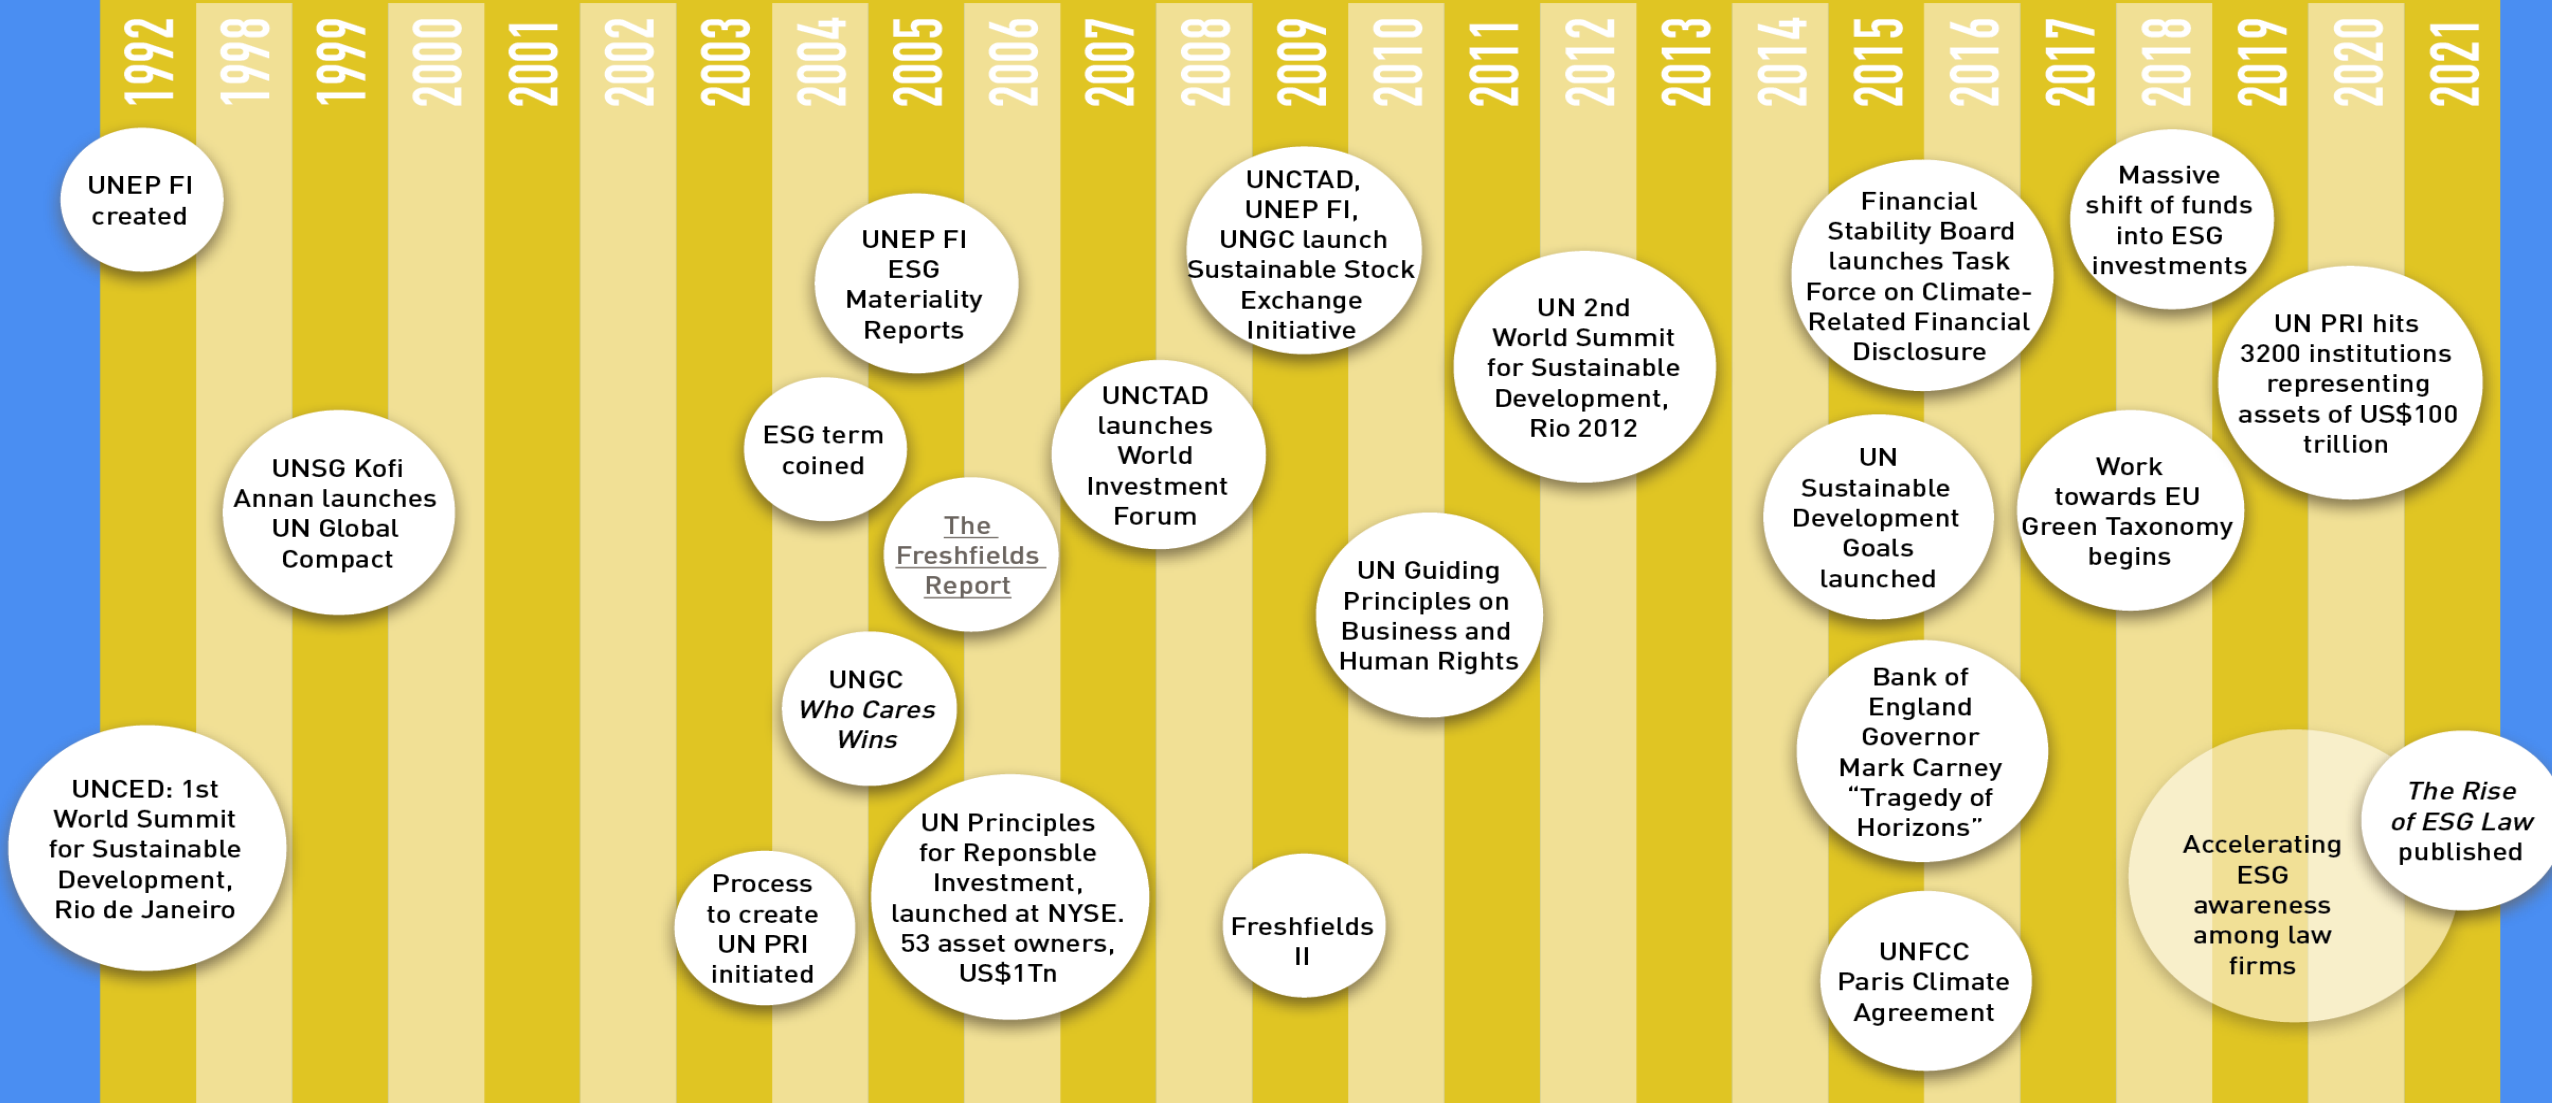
1992 1998 1999 2000 2001 2002 2003 2004 2005 2006 2007 2008 2009 2010 2011 2012 2013 2014 2015 2016 2017 2018 2019 2020 2021

UNEP FI created

UNSG Kofi Annan launches UN Global Compact

UNCED: 1st World Summit for Sustainable Development, Rio de Janeiro

UNEP FI ESG Materiality Reports

ESG term coined

The Freshfields Report

UNGC *Who Cares Wins*

Process to create UN PRI initiated

UN Principles for Reponsble Investment, launched at NYSE. 53 asset owners, US$1Tn

UNCTAD launches World Investment Forum

UNCTAD, UNEP FI, UNGC launch Sustainable Stock Exchange Initiative

Freshfields II

UN 2nd World Summit for Sustainable Development, Rio 2012

UN Guiding Principles on Business and Human Rights

Financial Stability Board launches Task Force on Climate-Related Financial Disclosure

UN Sustainable Development Goals launched

Bank of England Governor Mark Carney “Tragedy of Horizons”

UNFCC Paris Climate Agreement

Massive shift of funds into ESG investments

Work towards EU Green Taxonomy begins

UN PRI hits 3200 institutions representing assets of US$100 trillion

Accelerating ESG awareness among law firms

*The Rise of ESG Law* published